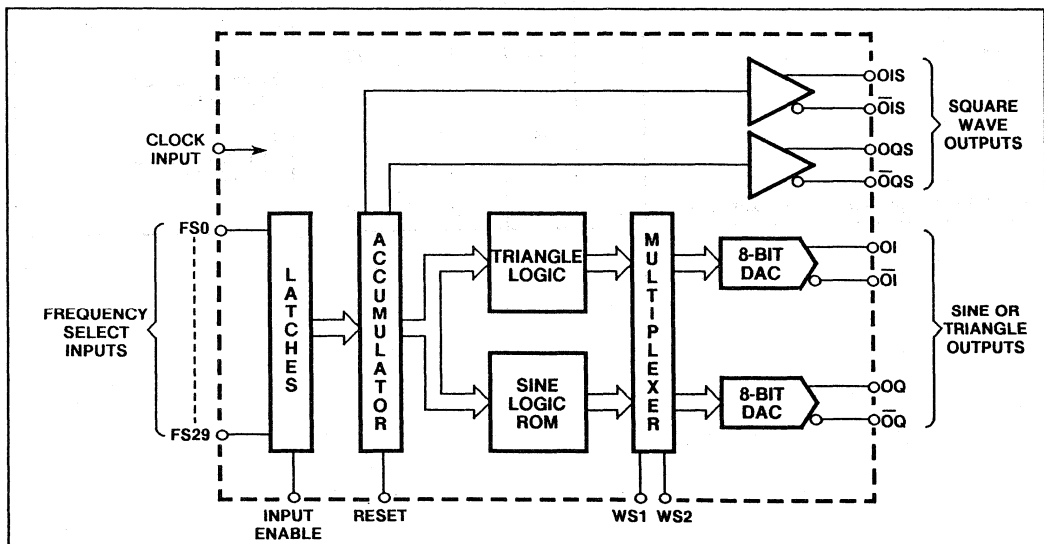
CLOCK INPUT

FREQUENCY SELECT INPUTS

FS0

FS29

LATCHES

ACCUMULATOR

TRIANGLE LOGIC

SINE LOGIC ROM

MULTIPLEXER

8-BIT DAC

8-BIT DAC

OIS

$\overline{OIS}$

OQS

$\overline{OQS}$

SQUARE WAVE OUTPUTS

OI

$\overline{OI}$

OQ

$\overline{OQ}$

SINE OR TRIANGLE OUTPUTS

INPUT ENABLE

RESET

WS1

WS2